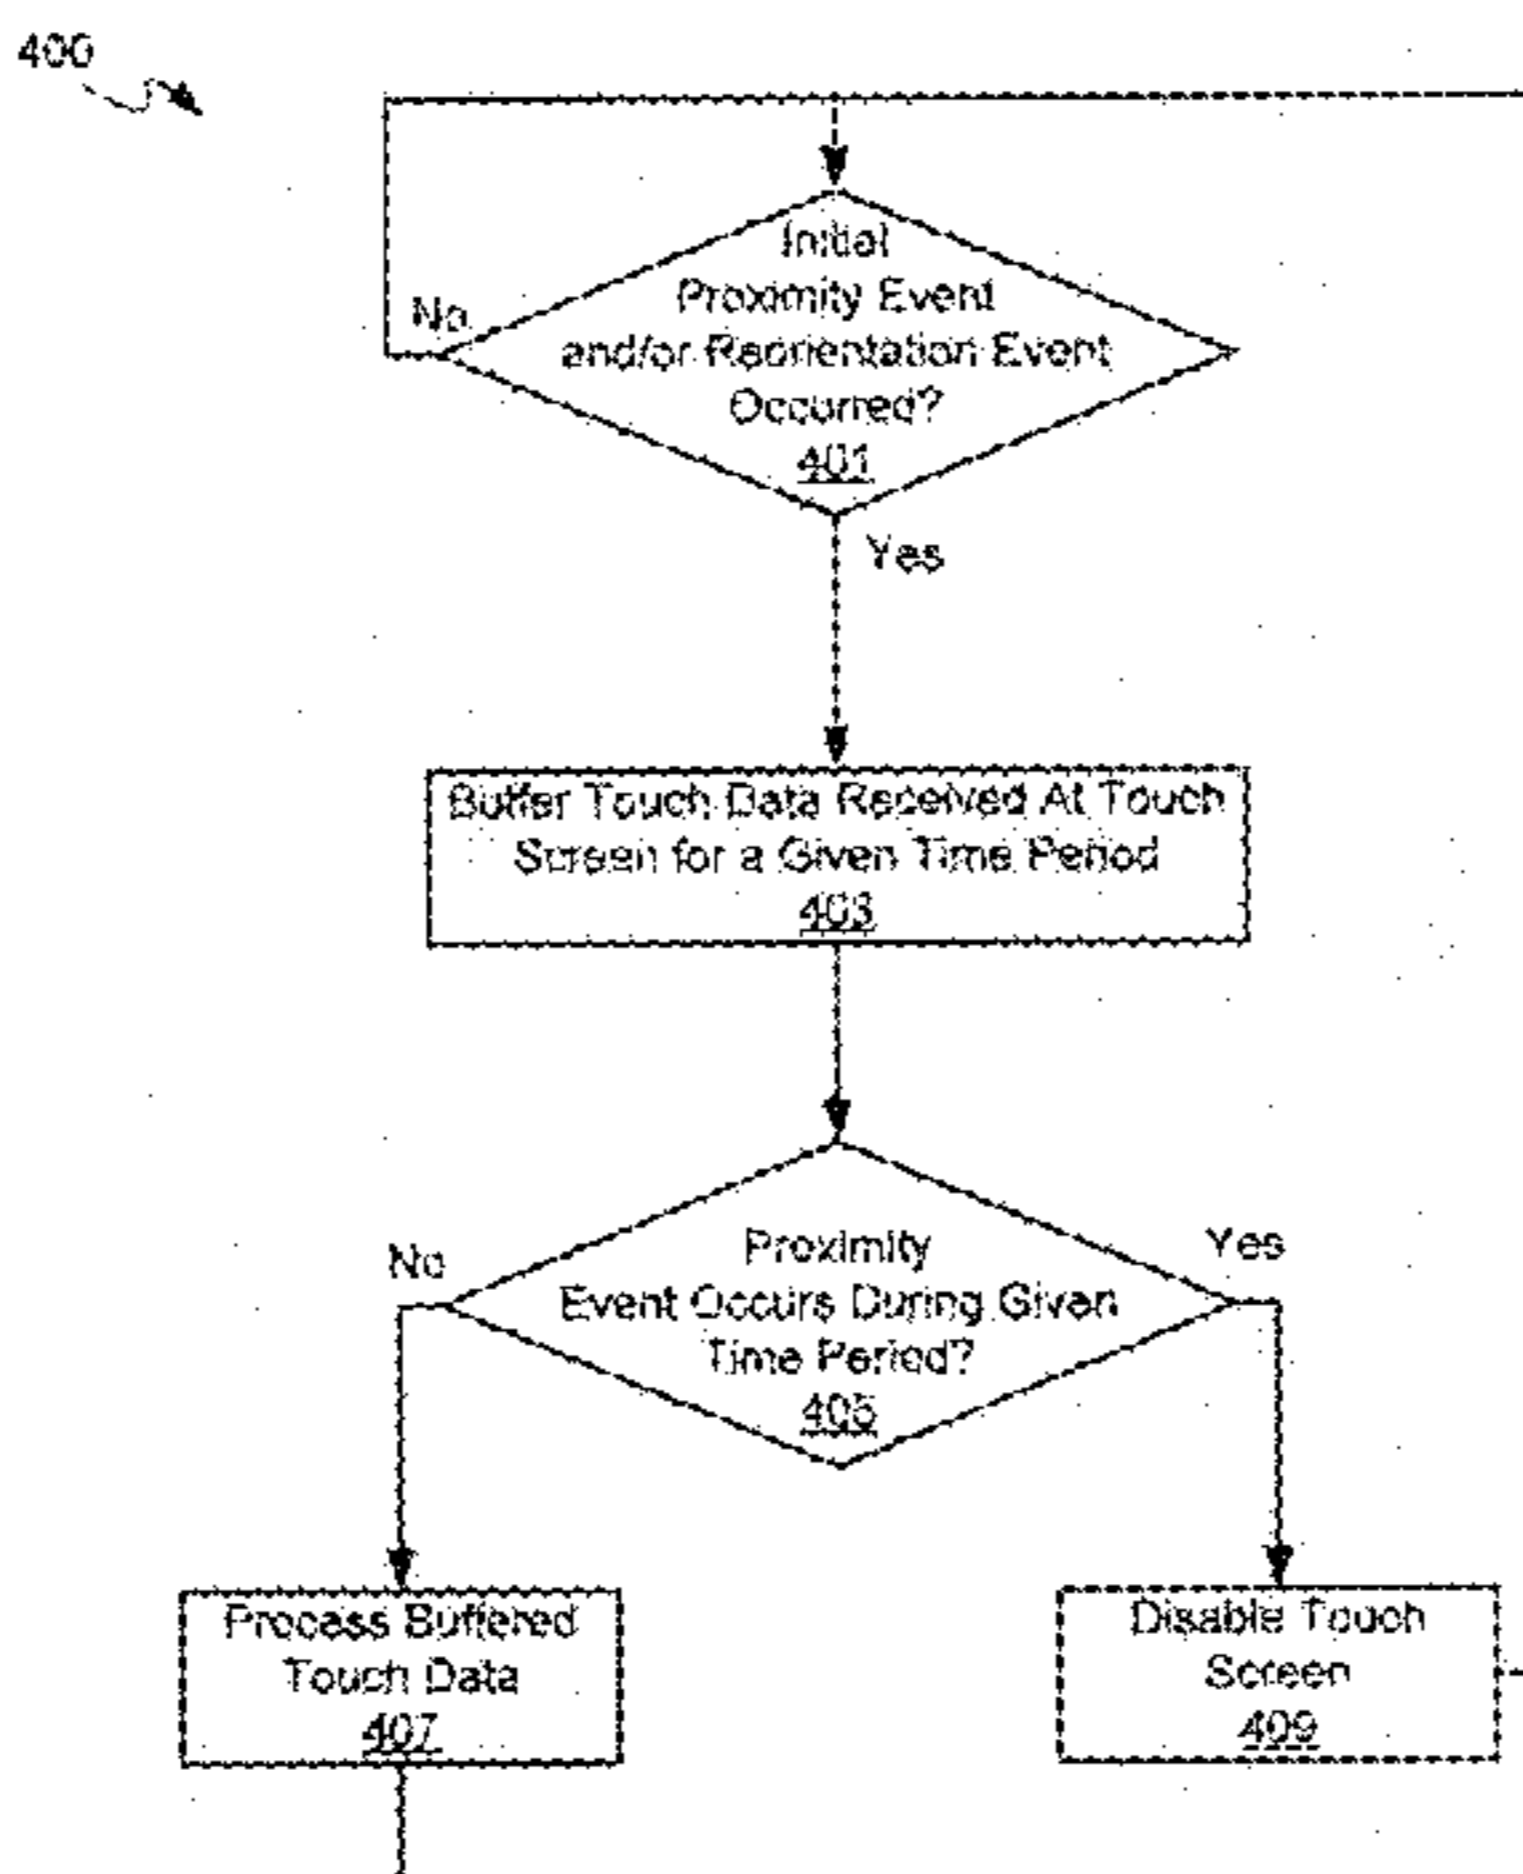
400

No

Initial Proximity Event and/or Reorientation Event Occurred?
401

Yes

Buffer Touch Data Received At Touch Screen for a Given Time Period
403

No

Proximity Event Occurs During Given Time Period?
405

Yes

Process Buffered Touch Data
407

Disable Touch Screen
409